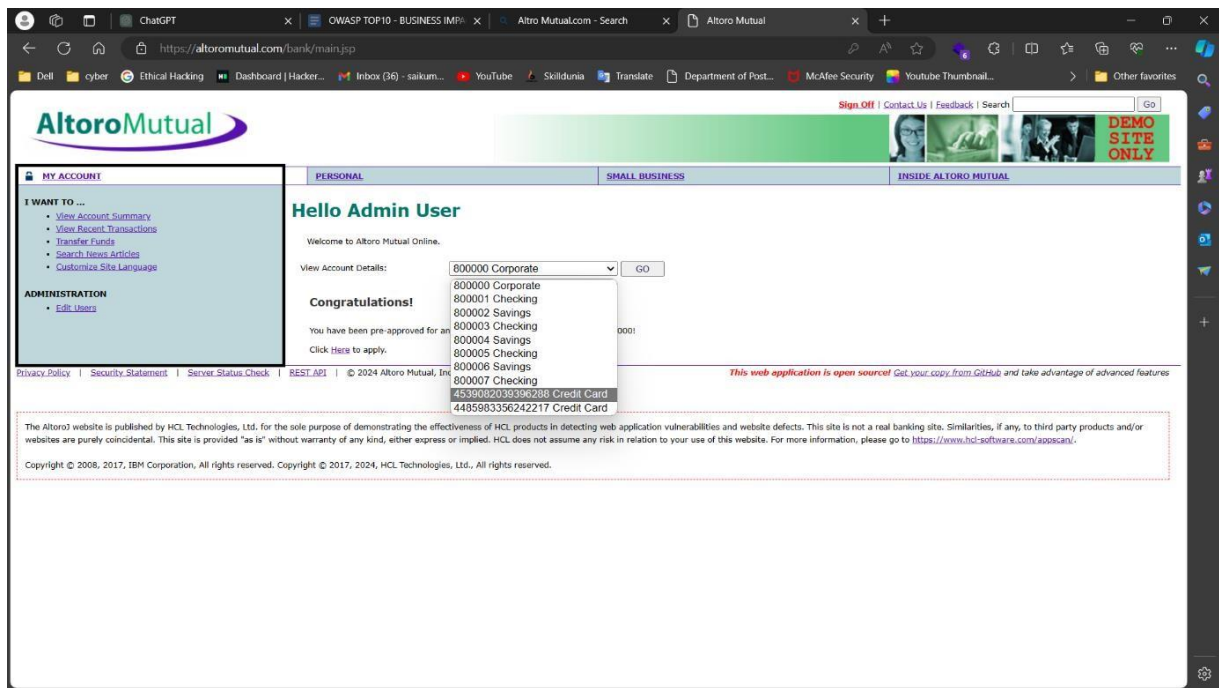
ChatGPT
OWASP TOP10 - BUSINESS IMPA
Altro Mutual.com - Search
Altoro Mutual
https://altoromutual.com/bank/main.jsp
Dell cyber Ethical Hacking Dashboard | Hacker... Inbox (36) - saikum... YouTube Skilldunia Translate Department of Post... McAfee Security Youtube Thumbnail... Other favorites

Sign Off | Contact Us | Feedback | Search Go

AltoroMutual

DEMO SITE ONLY

MY ACCOUNT | PERSONAL | SMALL BUSINESS | INSIDE ALTORO MUTUAL

I WANT TO ...
- View Account Summary
- View Recent Transactions
- Transfer Funds
- Search News Articles
- Customize Site Language

ADMINISTRATION
- Edit Users

Hello Admin User

Welcome to Altoro Mutual Online.

View Account Details: 800000 Corporate GO

800000 Corporate
800001 Checking
800002 Savings
800003 Checking
800004 Savings
800005 Checking
800006 Savings
800007 Checking
4539082039396288 Credit Card
4485983356242217 Credit Card

Congratulations!

You have been pre-approved for an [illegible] 000!

Click Here to apply.

Privacy Policy | Security Statement | Server Status Check | REST API | © 2024 Altoro Mutual, Inc

This web application is open source! Get your copy from GitHub and take advantage of advanced features

The AltoroJ website is published by HCL Technologies, Ltd. for the sole purpose of demonstrating the effectiveness of HCL products in detecting web application vulnerabilities and website defects. This site is not a real banking site. Similarities, if any, to third party products and/or websites are purely coincidental. This site is provided "as is" without warranty of any kind, either express or implied. HCL does not assume any risk in relation to your use of this website. For more information, please go to https://www.hcl-software.com/appscan/.

Copyright © 2008, 2017, IBM Corporation, All rights reserved. Copyright © 2017, 2024, HCL Technologies, Ltd., All rights reserved.